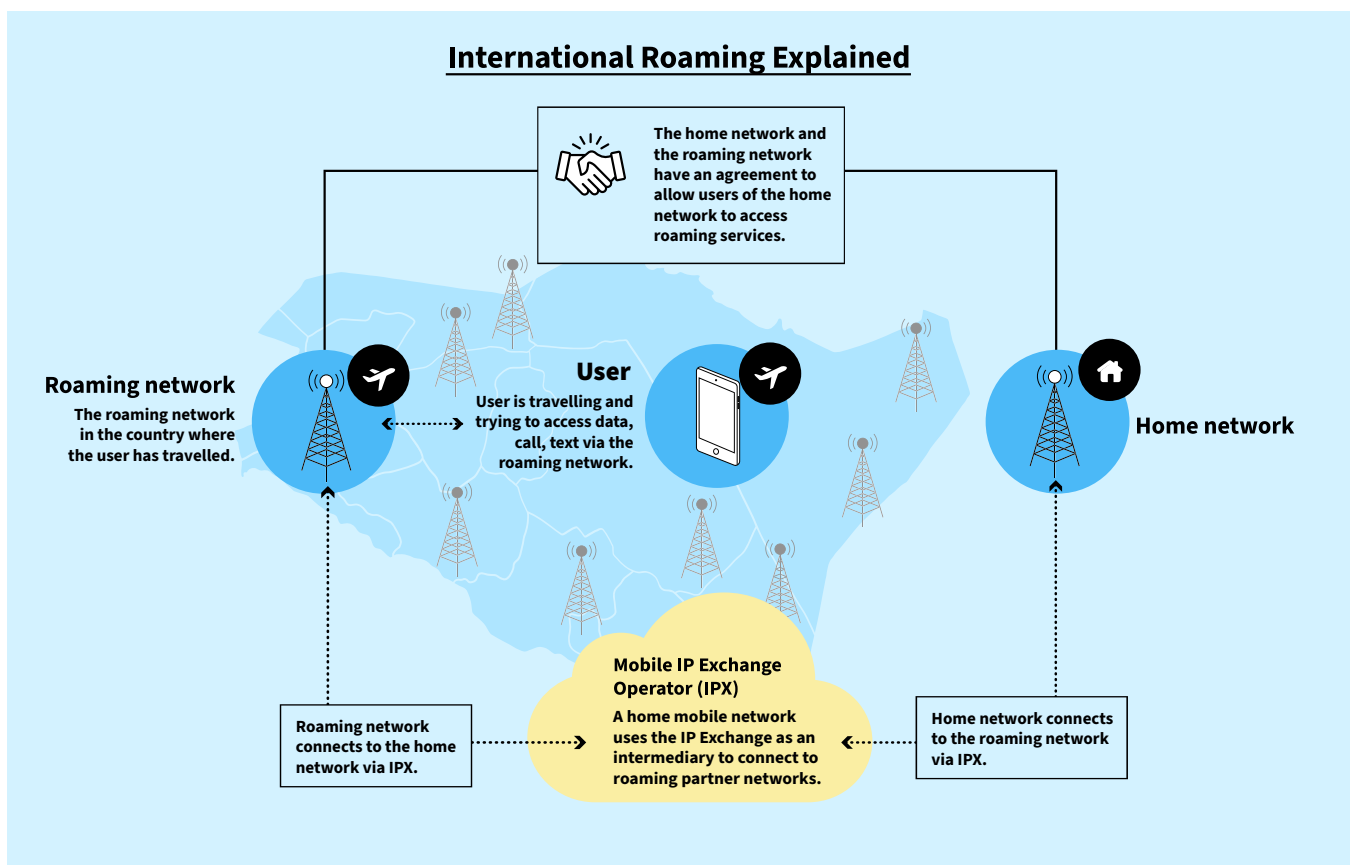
International Roaming Explained

The home network and the roaming network have an agreement to allow users of the home network to access roaming services.

Roaming network

The roaming network in the country where the user has travelled.

User

User is travelling and trying to access data, call, text via the roaming network.

Home network

Mobile IP Exchange Operator (IPX)

A home mobile network uses the IP Exchange as an intermediary to connect to roaming partner networks.

Roaming network connects to the home network via IPX.

Home network connects to the roaming network via IPX.